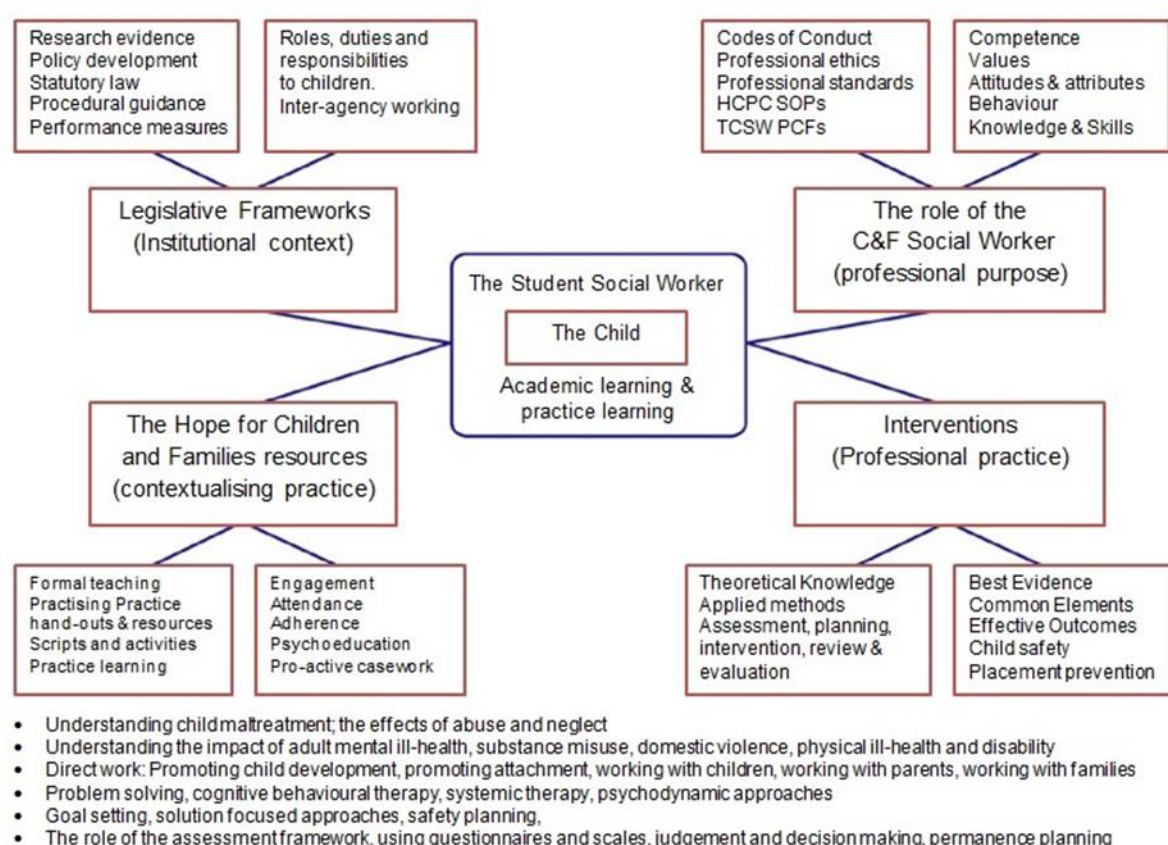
Research evidence
Policy development
Statutory law
Procedural guidance
Performance measures

Roles, duties and responsibilities to children.
Inter-agency working

Codes of Conduct
Professional ethics
Professional standards
HCPC SOPs
TCSW PCFs

Competence
Values
Attitudes & attributes
Behaviour
Knowledge & Skills

Legislative Frameworks
(Institutional context)

The role of the
C&F Social Worker
(professional purpose)

The Student Social Worker

The Child

Academic learning & practice learning

The Hope for Children and Families resources
(contextualising practice)

Interventions
(Professional practice)

Formal teaching
Practising Practice hand-outs & resources
Scripts and activities
Practice learning

Engagement
Attendance
Adherence
Psychoeducation
Pro-active casework

Theoretical Knowledge
Applied methods
Assessment, planning, intervention, review & evaluation

Best Evidence
Common Elements
Effective Outcomes
Child safety
Placement prevention

- Understanding child maltreatment; the effects of abuse and neglect
- Understanding the impact of adult mental ill-health, substance misuse, domestic violence, physical ill-health and disability
- Direct work: Promoting child development, promoting attachment, working with children, working with parents, working with families
- Problem solving, cognitive behavioural therapy, systemic therapy, psychodynamic approaches
- Goal setting, solution focused approaches, safety planning,
- The role of the assessment framework, using questionnaires and scales, judgement and decision making, permanence planning